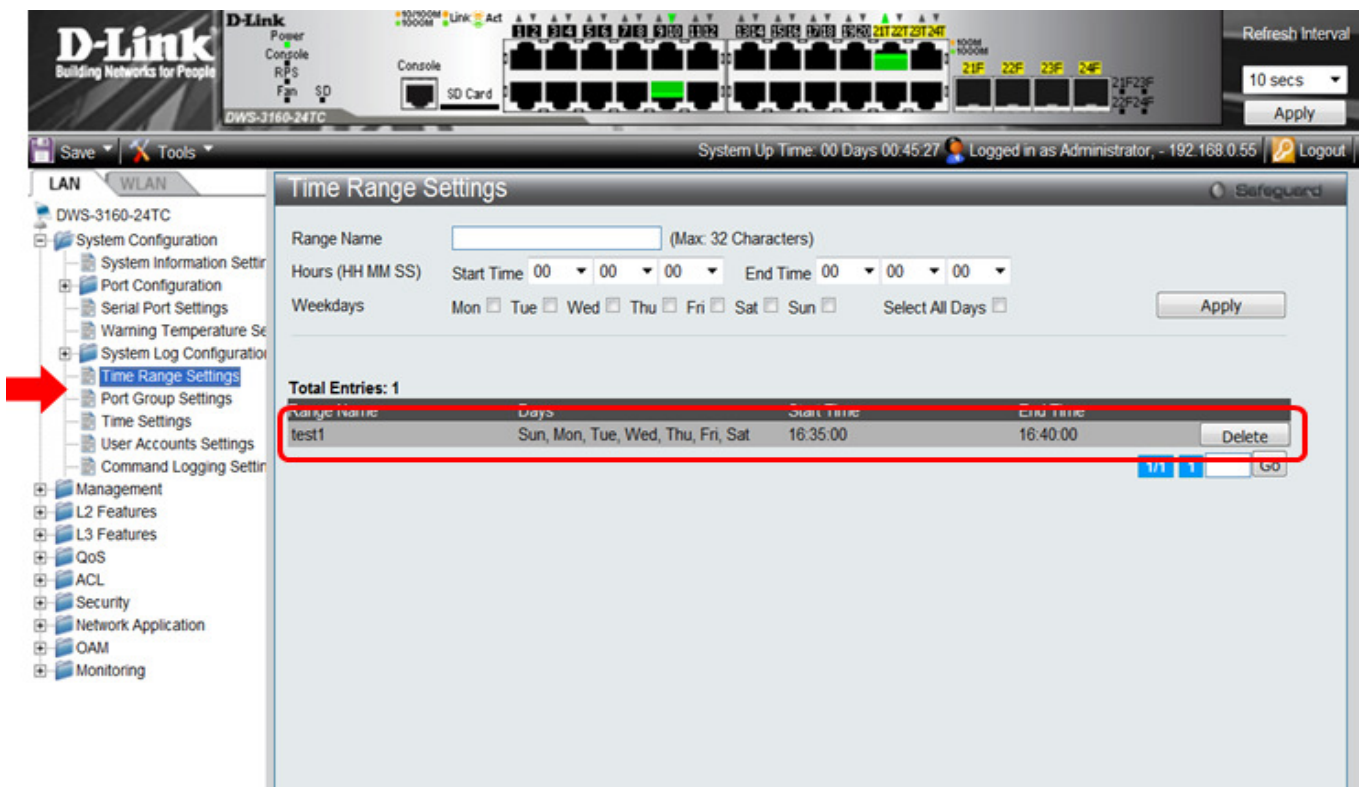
D-Link
Building Networks for People

D-Link
Power
Console
RPS
Fan SD
Console
SD Card
DWS-3160-24TC

10/100M 1000M Link Act
1 2 3 4 5 6 7 8 9 10 11 12 13 14 15 16 17 18 19 20 21T 22T 23T 24T
100M 1000M
21F 22F 23F 24F
21F 23F
22F 24F

Refresh Interval
10 secs
Apply

Save Tools
System Up Time: 00 Days 00:45:27 Logged in as Administrator, - 192.168.0.55 Logout

LAN WLAN

DWS-3160-24TC
System Configuration
System Information Settir
Port Configuration
Serial Port Settings
Warning Temperature Se
System Log Configuratio
Time Range Settings
Port Group Settings
Time Settings
User Accounts Settings
Command Logging Settin
Management
L2 Features
L3 Features
QoS
ACL
Security
Network Application
OAM
Monitoring

Time Range Settings
Safeguard

Range Name (Max: 32 Characters)
Hours (HH MM SS) Start Time 00 00 00 End Time 00 00 00
Weekdays Mon Tue Wed Thu Fri Sat Sun Select All Days
Apply

Total Entries: 1

| Range Name | Days | Start Time | End Time | |
|---|---|---|---|---|
| test1 | Sun, Mon, Tue, Wed, Thu, Fri, Sat | 16:35:00 | 16:40:00 | Delete |

1/1 1 Go